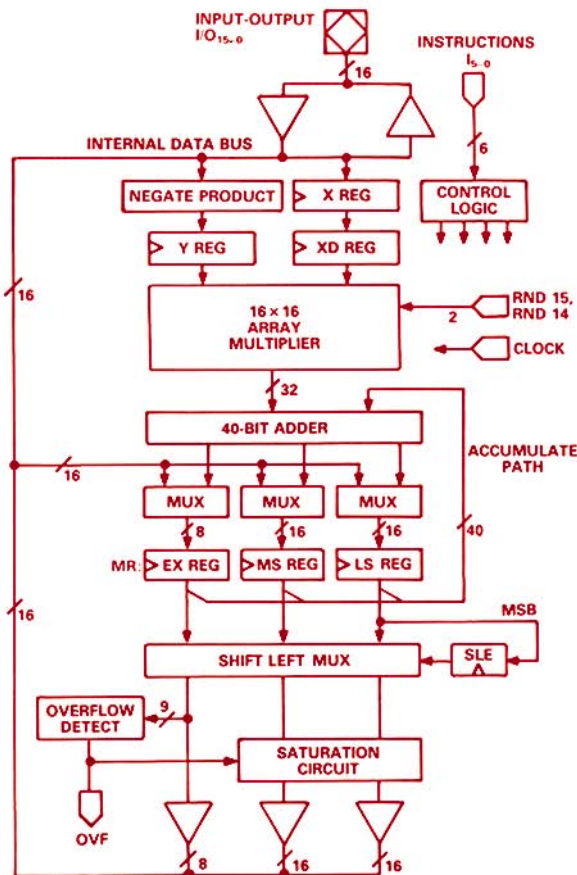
INPUT-OUTPUT
$I/O_{15-0}$

INSTRUCTIONS
$I_{5-0}$

16

6

INTERNAL DATA BUS

NEGATE PRODUCT

X REG

CONTROL LOGIC

Y REG

XD REG

16

16 × 16 ARRAY MULTIPLIER

2

RND 15, RND 14

CLOCK

32

40-BIT ADDER

ACCUMULATE PATH

16

MUX

MUX

MUX

8

16

16

40

MR: EX REG

MS REG

LS REG

16

MSB

SHIFT LEFT MUX

SLE

OVERFLOW DETECT

9

SATURATION CIRCUIT

OVF

8

16

16